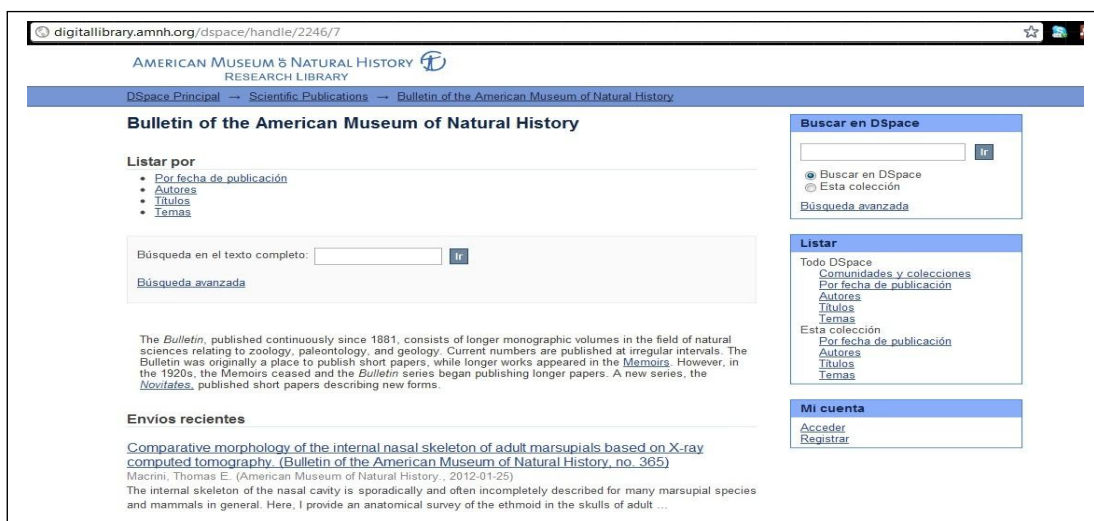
digitallibrary.amnh.org/dspace/handle/2246/7

AMERICAN MUSEUM ŏ NATURAL HISTORY
RESEARCH LIBRARY

DSpace Principal → Scientific Publications → Bulletin of the American Museum of Natural History

Bulletin of the American Museum of Natural History

Listar por
• Por fecha de publicación
• Autores
• Títulos
• Temas

Búsqueda en el texto completo: Ir

Búsqueda avanzada

The Bulletin, published continuously since 1881, consists of longer monographic volumes in the field of natural sciences relating to zoology, paleontology, and geology. Current numbers are published at irregular intervals. The Bulletin was originally a place to publish short papers, while longer works appeared in the Memoirs. However, in the 1920s, the Memoirs ceased and the Bulletin series began publishing longer papers. A new series, the Novitates, published short papers describing new forms.

Envíos recientes

Comparative morphology of the internal nasal skeleton of adult marsupials based on X-ray computed tomography. (Bulletin of the American Museum of Natural History, no. 365)
Macrini, Thomas E. (American Museum of Natural History., 2012-01-25)
The internal skeleton of the nasal cavity is sporadically and often incompletely described for many marsupial species and mammals in general. Here, I provide an anatomical survey of the ethmoid in the skulls of adult ...

Buscar en DSpace
Ir
Buscar en DSpace
Esta colección
Búsqueda avanzada

Listar
Todo DSpace
Comunidades y colecciones
Por fecha de publicación
Autores
Títulos
Temas
Esta colección
Por fecha de publicación
Autores
Títulos
Temas

Mi cuenta
Acceder
Registrar